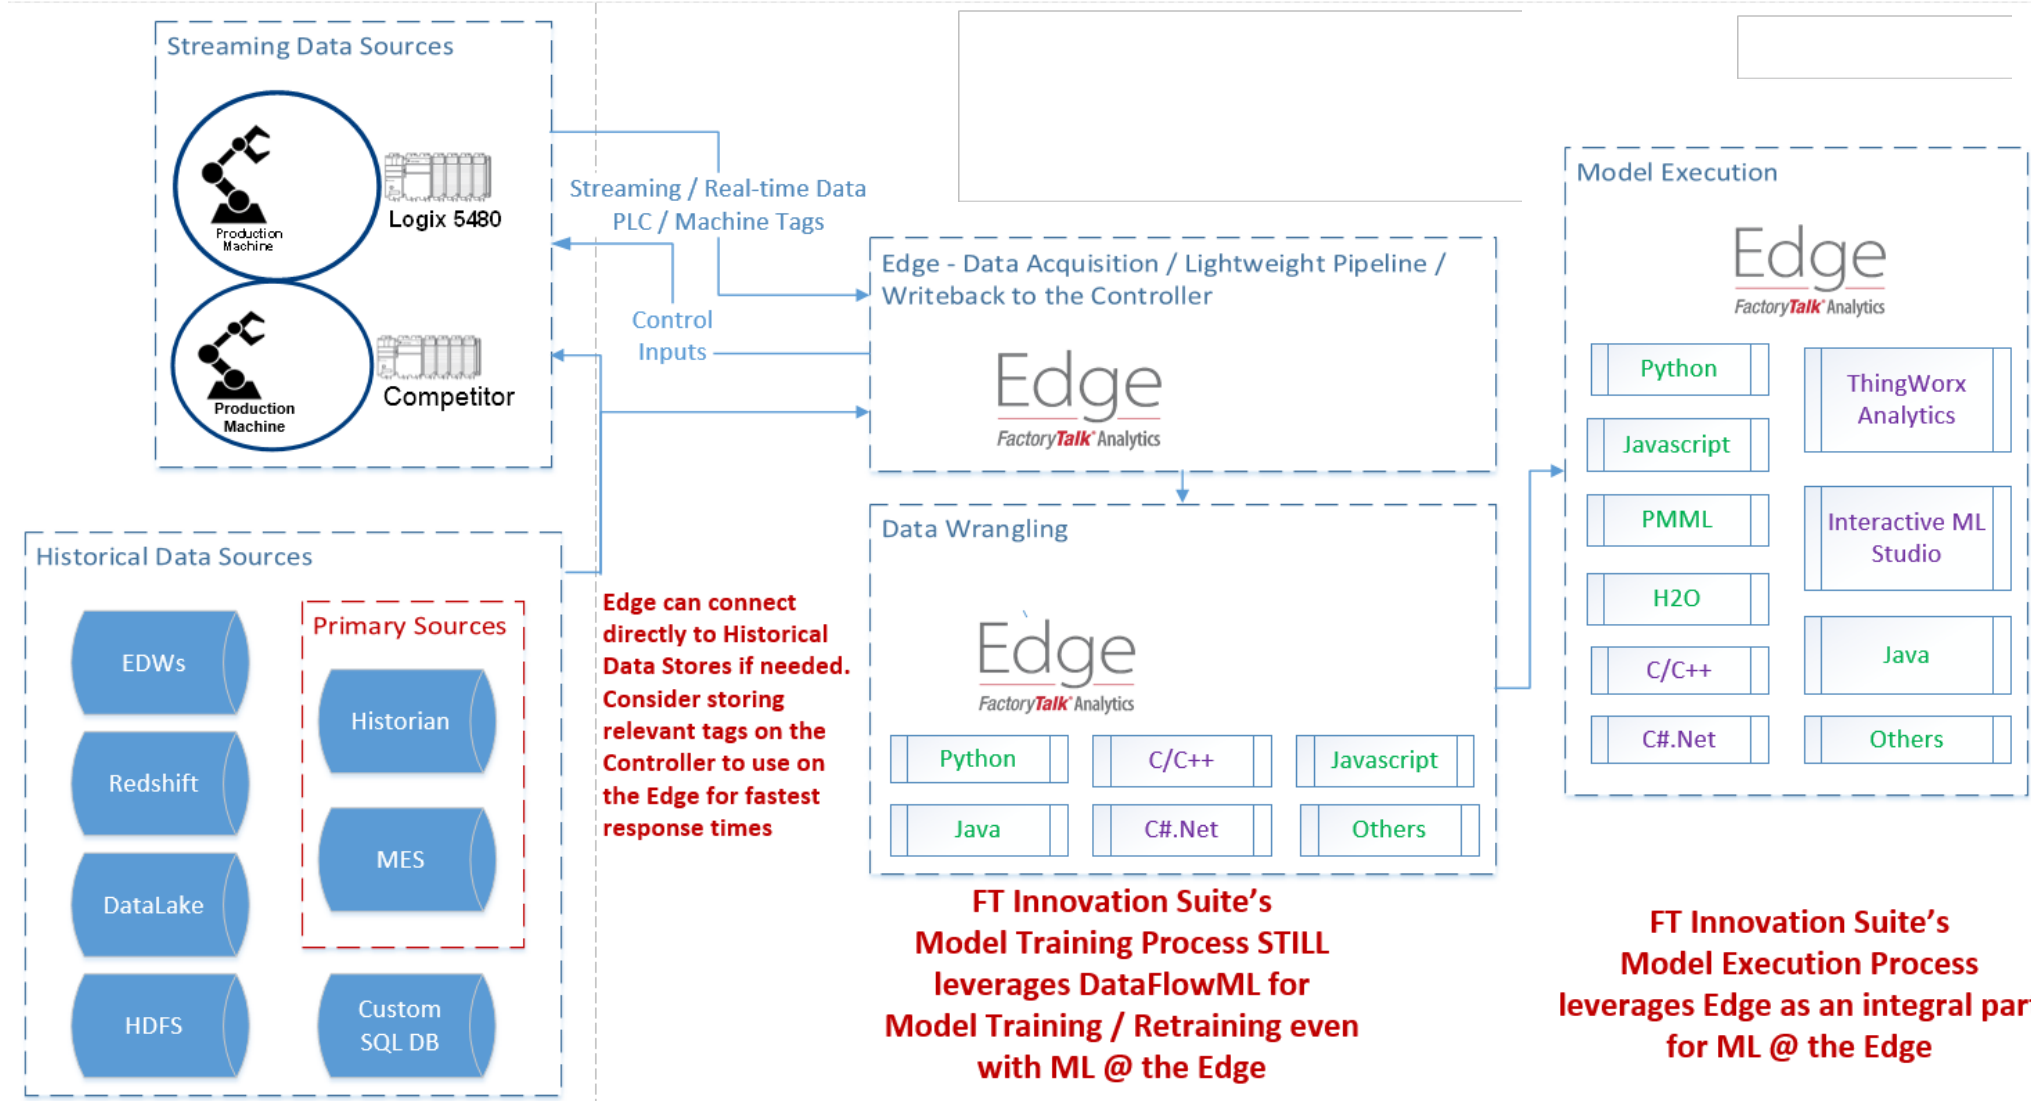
Streaming Data Sources

Production Machine

Logix 5480

Production Machine

Competitor

Streaming / Real-time Data
PLC / Machine Tags

Control Inputs

Edge - Data Acquisition / Lightweight Pipeline / Writeback to the Controller

Edge
FactoryTalk Analytics

Model Execution

Edge
FactoryTalk Analytics

Python
Javascript
PMML
H2O
C/C++
C#.Net

ThingWorx Analytics
Interactive ML Studio
Java
Others

Historical Data Sources

EDWs
Redshift
DataLake
HDFS

Primary Sources

Historian
MES

Custom SQL DB

Edge can connect directly to Historical Data Stores if needed. Consider storing relevant tags on the Controller to use on the Edge for fastest response times

Data Wrangling

Edge
FactoryTalk Analytics

| Python | C/C++ | Javascript |
|---|---|---|
| Java | C#.Net | Others |

FT Innovation Suite's
Model Training Process STILL
leverages DataFlowML for
Model Training / Retraining even
with ML @ the Edge

FT Innovation Suite's
Model Execution Process
leverages Edge as an integral par
for ML @ the Edge